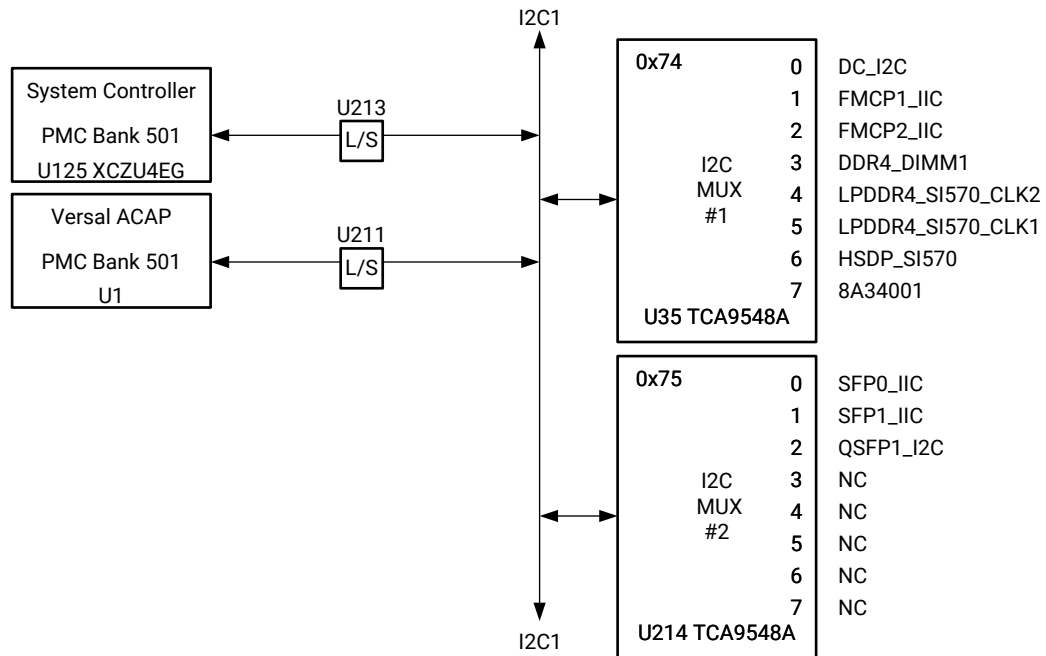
I2C1

System Controller
PMC Bank 501
U125 XCZU4EG

U213
L/S

Versal ACAP
PMC Bank 501
U1

U211
L/S

0x74
I2C
MUX
#1
U35 TCA9548A

0 DC_I2C
1 FMCP1_IIC
2 FMCP2_IIC
3 DDR4_DIMM1
4 LPDDR4_SI570_CLK2
5 LPDDR4_SI570_CLK1
6 HSDP_SI570
7 8A34001

0x75
I2C
MUX
#2
U214 TCA9548A

0 SFP0_IIC
1 SFP1_IIC
2 QSFP1_I2C
3 NC
4 NC
5 NC
6 NC
7 NC

I2C1